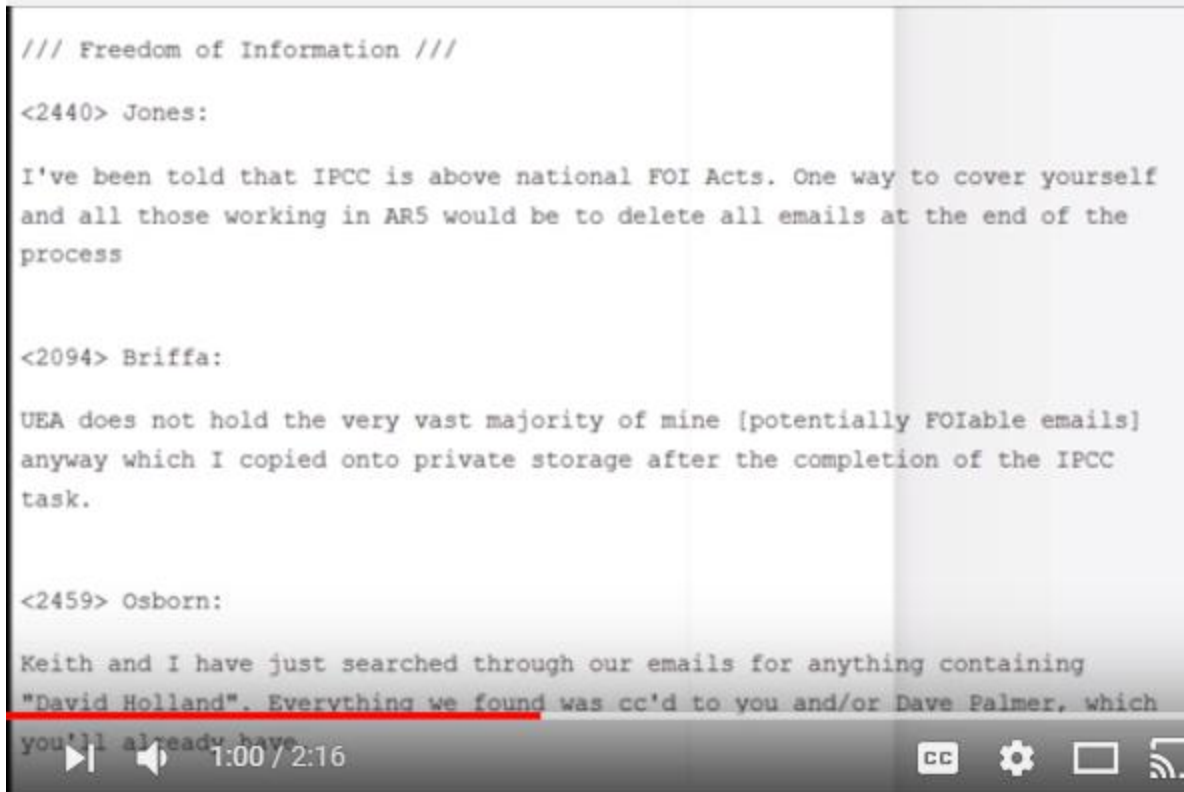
/// Freedom of Information ///

<2440> Jones:

I've been told that IPCC is above national FOI Acts. One way to cover yourself and all those working in AR5 would be to delete all emails at the end of the process

<2094> Briffa:

UEA does not hold the very vast majority of mine [potentially FOIable emails] anyway which I copied onto private storage after the completion of the IPCC task.

<2459> Osborn:

Keith and I have just searched through our emails for anything containing "David Holland". Everything we found was cc'd to you and/or Dave Palmer, which you'll already have.

1:00 / 2:16

CC